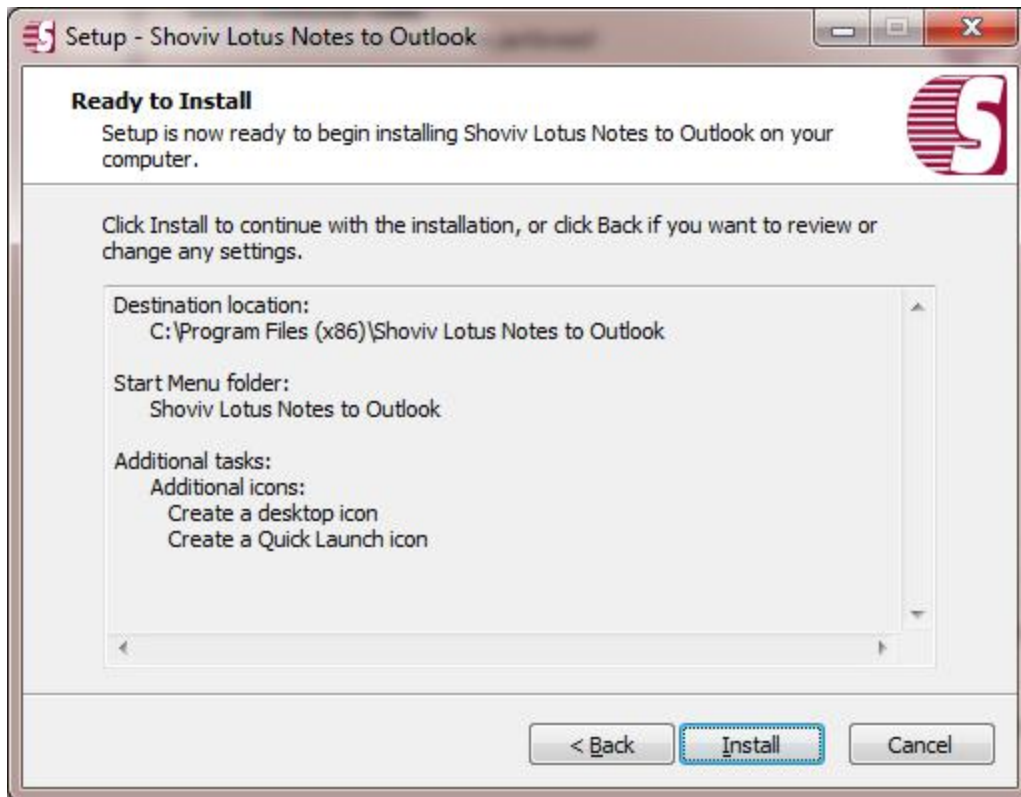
Setup - Shoviv Lotus Notes to Outlook

Ready to Install
Setup is now ready to begin installing Shoviv Lotus Notes to Outlook on your computer.

Click Install to continue with the installation, or click Back if you want to review or change any settings.

Destination location:
C:\Program Files (x86)\Shoviv Lotus Notes to Outlook

Start Menu folder:
Shoviv Lotus Notes to Outlook

Additional tasks:
Additional icons:
Create a desktop icon
Create a Quick Launch icon

< Back
Install
Cancel